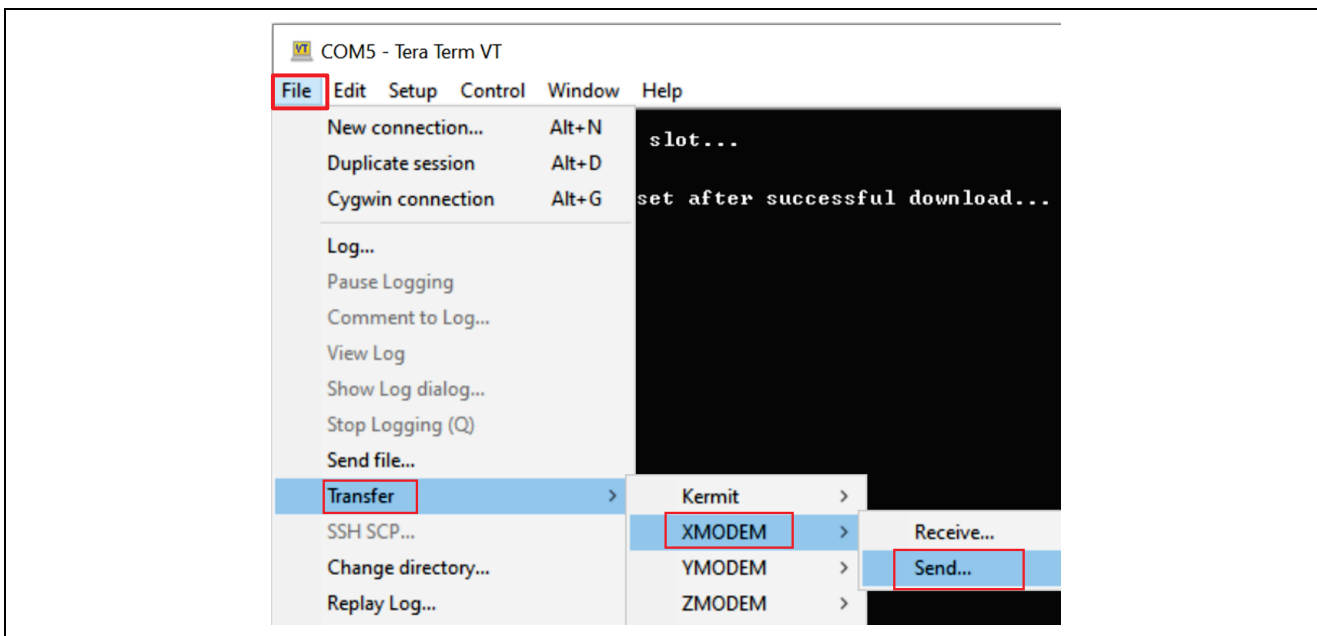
VT COM5 - Tera Term VT

File Edit Setup Control Window Help

New connection... Alt+N
Duplicate session Alt+D
Cygwin connection Alt+G
Log...
Pause Logging
Comment to Log...
View Log
Show Log dialog...
Stop Logging (Q)
Send file...
Transfer
SSH SCP...
Change directory...
Replay Log...

Kermit
XMODEM
YMODEM
ZMODEM

Receive...
Send...

slot...

set after successful download...